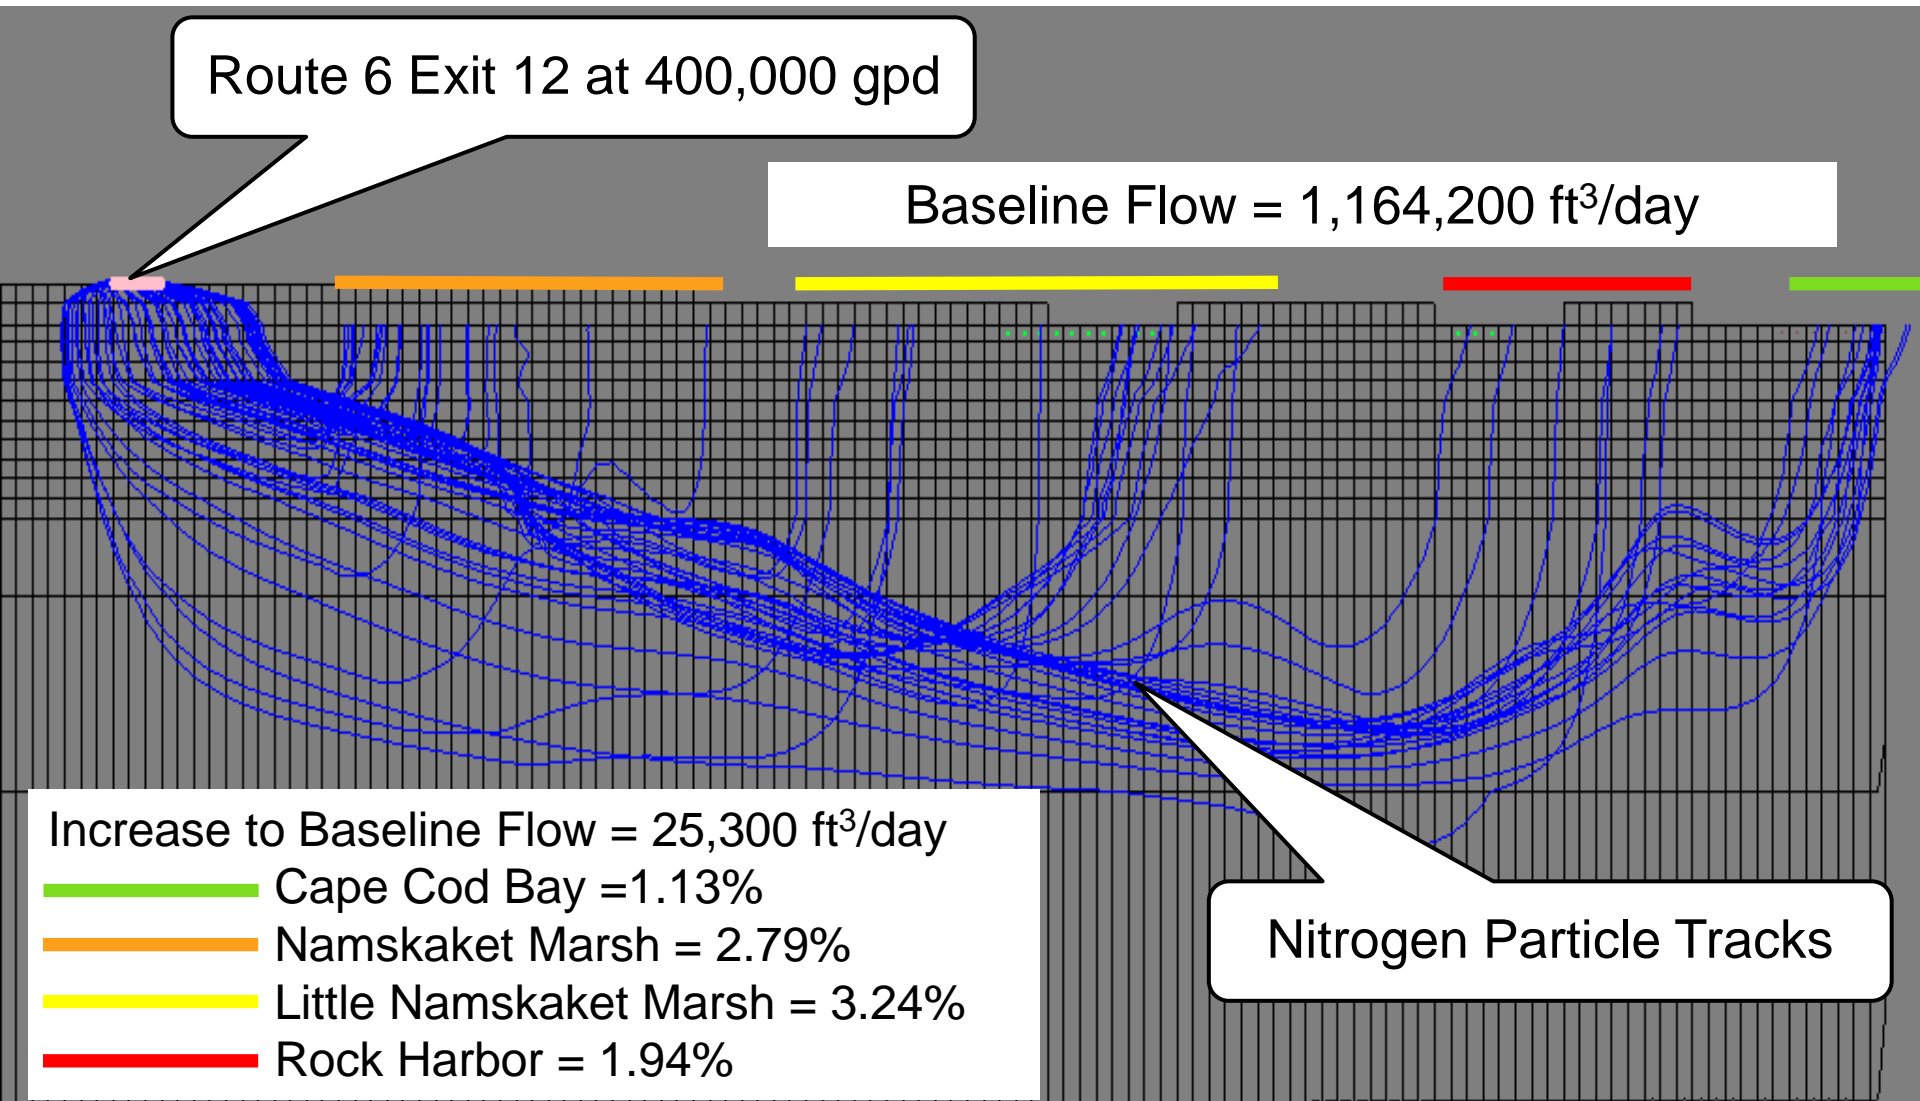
Route 6 Exit 12 at 400,000 gpd

Baseline Flow = 1,164,200 ft$^3$/day

Increase to Baseline Flow = 25,300 ft$^3$/day
Cape Cod Bay =1.13%
Namskaket Marsh = 2.79%
Little Namskaket Marsh = 3.24%
Rock Harbor = 1.94%

Nitrogen Particle Tracks